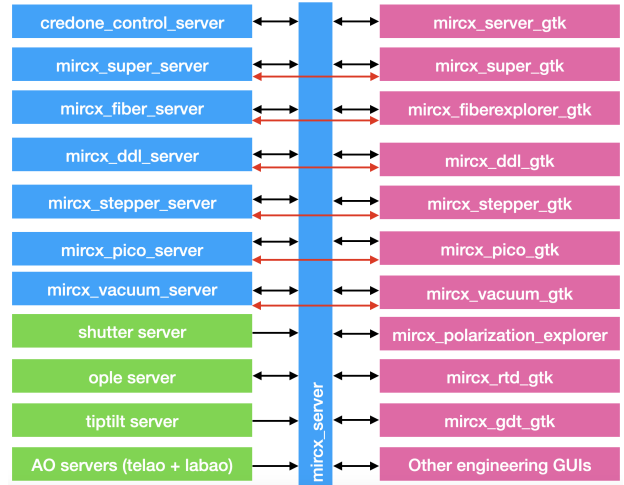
credone_control_server
mircx_super_server
mircx_fiber_server
mircx_ddl_server
mircx_stepper_server
mircx_pico_server
mircx_vacuum_server
shutter server
ople server
tiptilt server
AO servers (telao + labao)

mircx_server

mircx_server_gtk
mircx_super_gtk
mircx_fiberexplorer_gtk
mircx_ddl_gtk
mircx_stepper_gtk
mircx_pico_gtk
mircx_vacuum_gtk
mircx_polarization_explorer
mircx_rtd_gtk
mircx_gdt_gtk
Other engineering GUIs